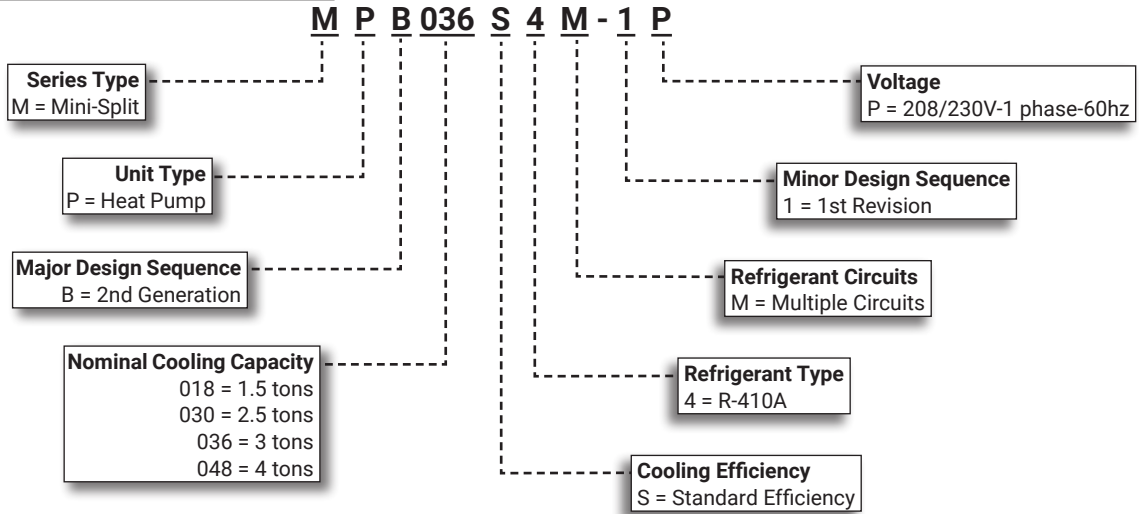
M P B 036 S 4 M - 1 P

Series Type
M = Mini-Split

Unit Type
P = Heat Pump

Major Design Sequence
B = 2nd Generation

Nominal Cooling Capacity
018 = 1.5 tons
030 = 2.5 tons
036 = 3 tons
048 = 4 tons

Voltage
P = 208/230V-1 phase-60hz

Minor Design Sequence
1 = 1st Revision

Refrigerant Circuits
M = Multiple Circuits

Refrigerant Type
4 = R-410A

Cooling Efficiency
S = Standard Efficiency